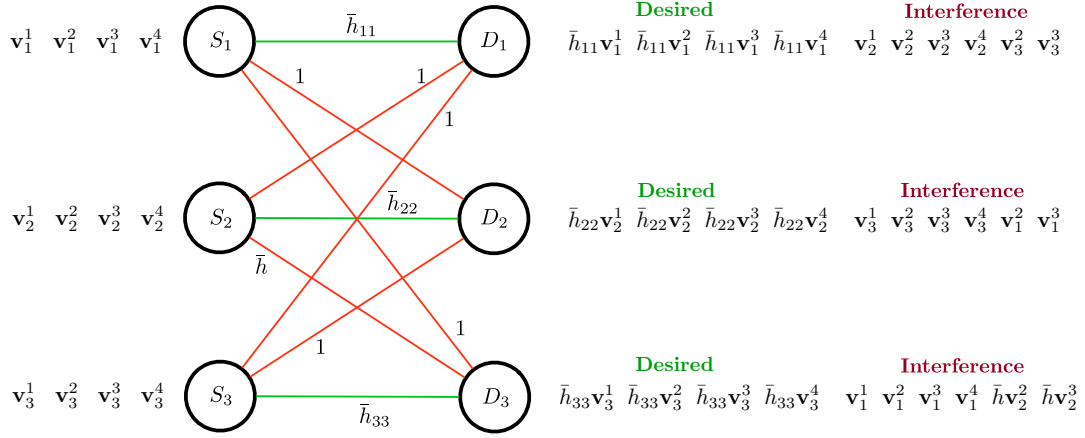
$\mathbf{v}_1^1$ $\mathbf{v}_1^2$ $\mathbf{v}_1^3$ $\mathbf{v}_1^4$

$S_1$

$\bar{h}_{11}$

$D_1$

Desired

$\bar{h}_{11}\mathbf{v}_1^1$ $\bar{h}_{11}\mathbf{v}_1^2$ $\bar{h}_{11}\mathbf{v}_1^3$ $\bar{h}_{11}\mathbf{v}_1^4$

Interference

$\mathbf{v}_2^1$ $\mathbf{v}_2^2$ $\mathbf{v}_2^3$ $\mathbf{v}_2^4$ $\mathbf{v}_3^2$ $\mathbf{v}_3^3$

1 1

1

$\mathbf{v}_2^1$ $\mathbf{v}_2^2$ $\mathbf{v}_2^3$ $\mathbf{v}_2^4$

$S_2$

$\bar{h}_{22}$

$D_2$

Desired

$\bar{h}_{22}\mathbf{v}_2^1$ $\bar{h}_{22}\mathbf{v}_2^2$ $\bar{h}_{22}\mathbf{v}_2^3$ $\bar{h}_{22}\mathbf{v}_2^4$

Interference

$\mathbf{v}_3^1$ $\mathbf{v}_3^2$ $\mathbf{v}_3^3$ $\mathbf{v}_3^4$ $\mathbf{v}_1^2$ $\mathbf{v}_1^3$

$\bar{h}$

1

1

$\mathbf{v}_3^1$ $\mathbf{v}_3^2$ $\mathbf{v}_3^3$ $\mathbf{v}_3^4$

$S_3$

$\bar{h}_{33}$

$D_3$

Desired

$\bar{h}_{33}\mathbf{v}_3^1$ $\bar{h}_{33}\mathbf{v}_3^2$ $\bar{h}_{33}\mathbf{v}_3^3$ $\bar{h}_{33}\mathbf{v}_3^4$

Interference

$\mathbf{v}_1^1$ $\mathbf{v}_1^2$ $\mathbf{v}_1^3$ $\mathbf{v}_1^4$ $\bar{h}\mathbf{v}_2^2$ $\bar{h}\mathbf{v}_2^3$